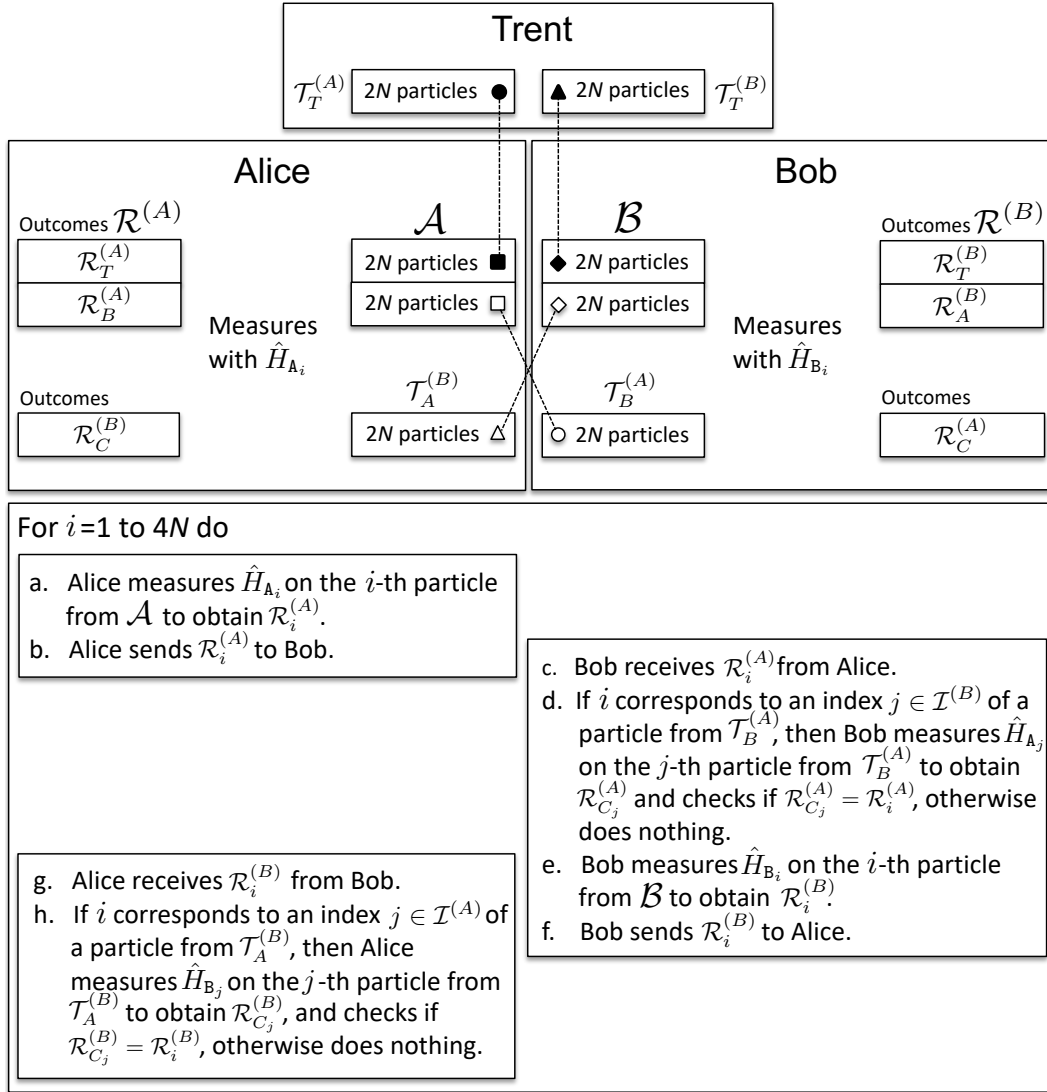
Trent

$\mathcal{T}_T^{(A)}$ 2$N$ particles

2$N$ particles $\mathcal{T}_T^{(B)}$

Alice

Outcomes $\mathcal{R}^{(A)}$

$\mathcal{R}_T^{(A)}$

$\mathcal{R}_B^{(A)}$

Measures with $\hat{H}_{\mathtt{A}_i}$

$\mathcal{A}$

2$N$ particles

2$N$ particles

$\mathcal{T}_A^{(B)}$

2$N$ particles

Outcomes

$\mathcal{R}_C^{(B)}$

Bob

$\mathcal{B}$

2$N$ particles

2$N$ particles

$\mathcal{T}_B^{(A)}$

2$N$ particles

Measures with $\hat{H}_{\mathtt{B}_i}$

Outcomes $\mathcal{R}^{(B)}$

$\mathcal{R}_T^{(B)}$

$\mathcal{R}_A^{(B)}$

Outcomes

$\mathcal{R}_C^{(A)}$

For $i$=1 to 4$N$ do

a. Alice measures $\hat{H}_{\mathtt{A}_i}$ on the $i$-th particle from $\mathcal{A}$ to obtain $\mathcal{R}_i^{(A)}$.
b. Alice sends $\mathcal{R}_i^{(A)}$ to Bob.

c. Bob receives $\mathcal{R}_i^{(A)}$ from Alice.
d. If $i$ corresponds to an index $j \in \mathcal{I}^{(B)}$ of a particle from $\mathcal{T}_B^{(A)}$, then Bob measures $\hat{H}_{\mathtt{A}_j}$ on the $j$-th particle from $\mathcal{T}_B^{(A)}$ to obtain $\mathcal{R}_{C_j}^{(A)}$ and checks if $\mathcal{R}_{C_j}^{(A)} = \mathcal{R}_i^{(A)}$, otherwise does nothing.
e. Bob measures $\hat{H}_{\mathtt{B}_i}$ on the $i$-th particle from $\mathcal{B}$ to obtain $\mathcal{R}_i^{(B)}$.
f. Bob sends $\mathcal{R}_i^{(B)}$ to Alice.

g. Alice receives $\mathcal{R}_i^{(B)}$ from Bob.
h. If $i$ corresponds to an index $j \in \mathcal{I}^{(A)}$ of a particle from $\mathcal{T}_A^{(B)}$, then Alice measures $\hat{H}_{\mathtt{B}_j}$ on the $j$-th particle from $\mathcal{T}_A^{(B)}$ to obtain $\mathcal{R}_{C_j}^{(B)}$, and checks if $\mathcal{R}_{C_j}^{(B)} = \mathcal{R}_i^{(B)}$, otherwise does nothing.